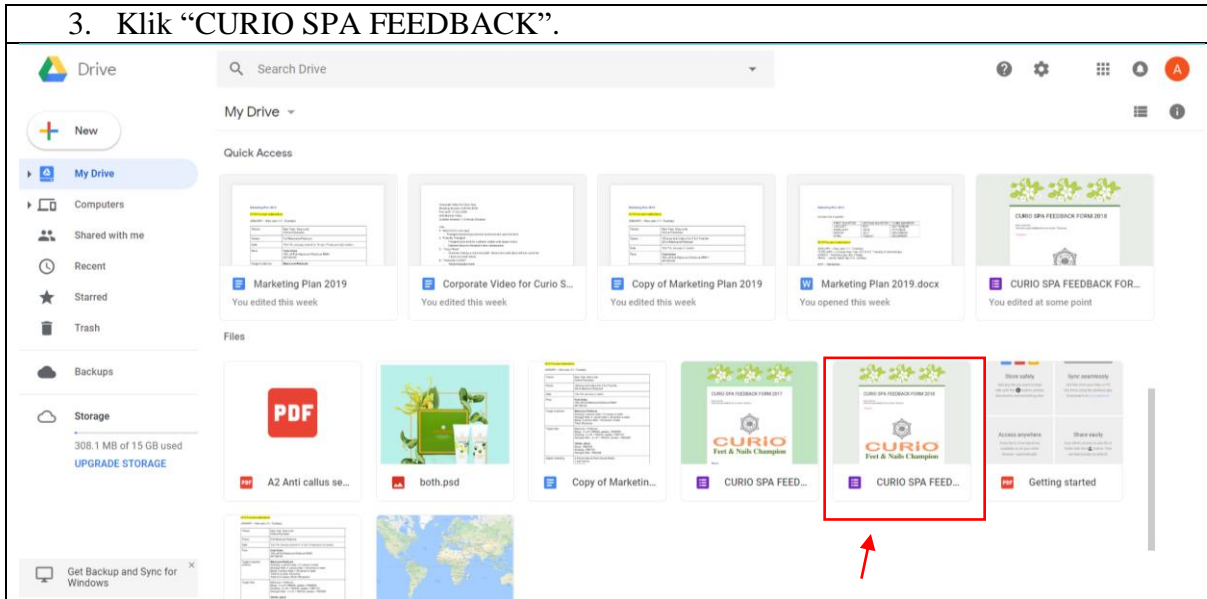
3. Klik “CURIO SPA FEEDBACK”.

Drive

Search Drive

A

New

My Drive

Computers

Shared with me

Recent

Starred

Trash

Backups

Storage

308.1 MB of 15 GB used

UPGRADE STORAGE

Get Backup and Sync for Windows

My Drive

Quick Access

Marketing Plan 2019
You edited this week

Corporate Video for Curio S...
You edited this week

Copy of Marketing Plan 2019
You edited this week

Marketing Plan 2019.docx
You opened this week

CURIO SPA FEEDBACK FOR...
You edited at some point

CURIO SPA FEEDBACK FORM 2018

Files

PDF

A2 Anti callus se...

both.psd

Copy of Marketin...

CURIO SPA FEEDBACK FORM 2017

CURIO
Feet & Nails Champion

CURIO SPA FEED...

CURIO SPA FEEDBACK FORM 2018

CURIO
Feet & Nails Champion

CURIO SPA FEED...

Store safely

Sync seamlessly

Access anywhere

Share easily

Getting started